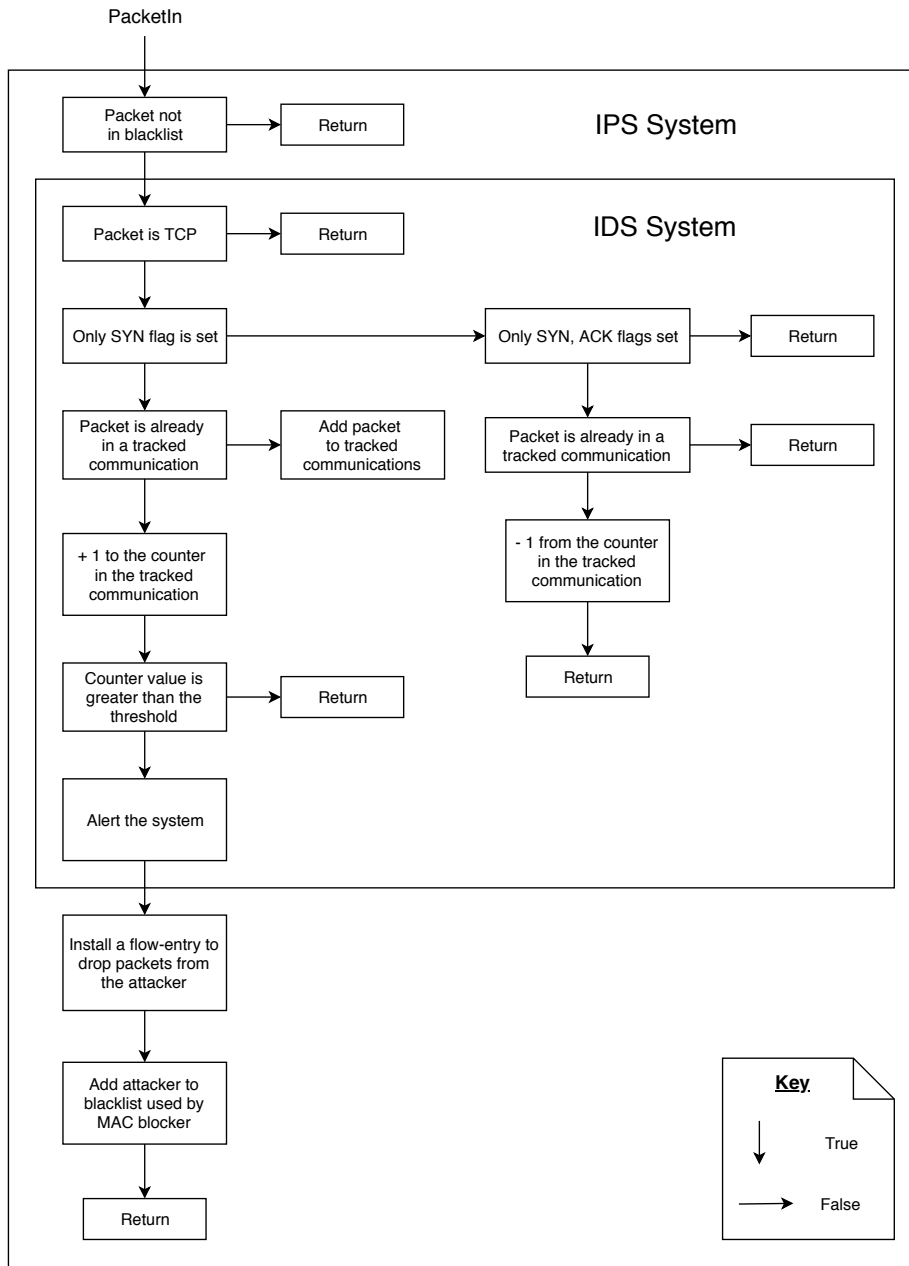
PacketIn

IPS System

Packet not in blacklist

Return

IDS System

Packet is TCP

Return

Only SYN flag is set

Only SYN, ACK flags set

Return

Packet is already in a tracked communication

Add packet to tracked communications

Packet is already in a tracked communication

Return

+ 1 to the counter in the tracked communication

- 1 from the counter in the tracked communication

Return

Counter value is greater than the threshold

Return

Alert the system

Install a flow-entry to drop packets from the attacker

Add attacker to blacklist used by MAC blocker

Return

Key

True

False